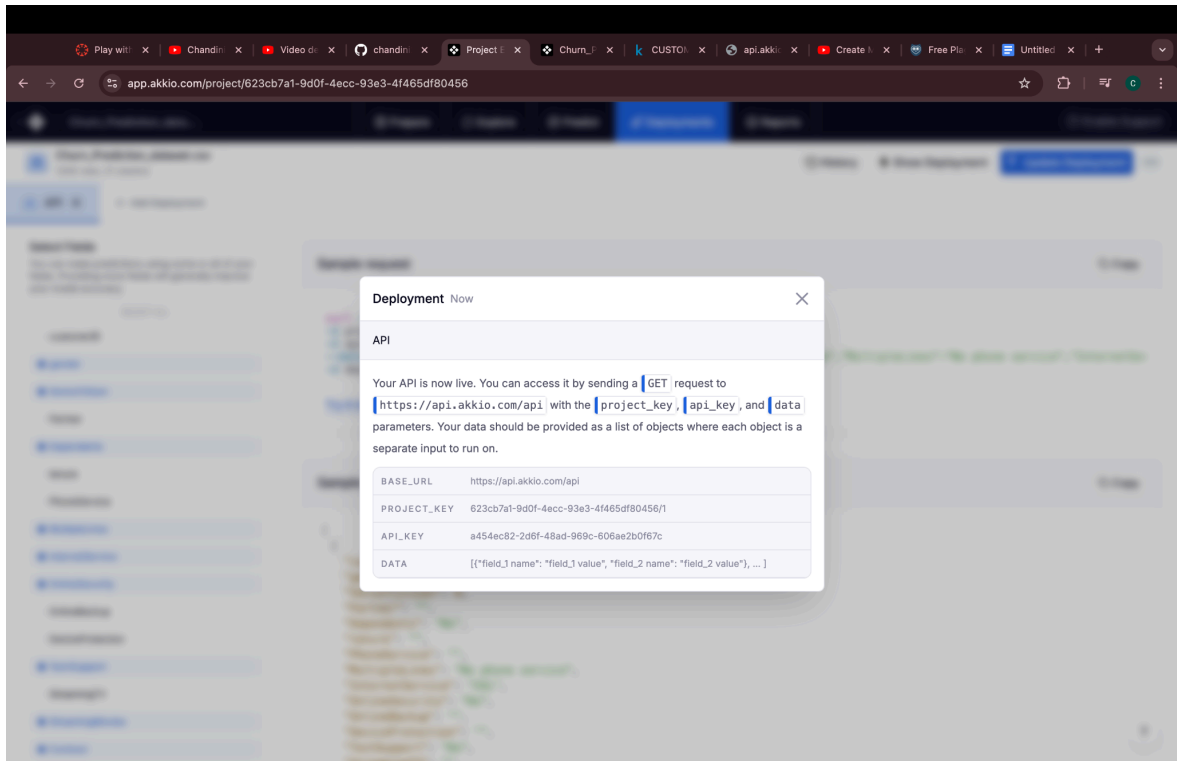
Play with ×  Chandin ×  Video de ×  chandin ×  Project ×  Churn_F ×  CUSTON ×  api.akki ×  Create ×  Free Pla ×  Untitled × +

app.akkio.com/project/623cb7a1-9d0f-4ecc-93e3-4f465df80456

Deployment Now

API

Your API is now live. You can access it by sending a GET request to https://api.akkio.com/api with the project_key, api_key, and data parameters. Your data should be provided as a list of objects where each object is a separate input to run on.

| BASE_URL | https://api.akkio.com/api |
|---|---|
| PROJECT_KEY | 623cb7a1-9d0f-4ecc-93e3-4f465df80456/1 |
| API_KEY | a454ec82-2d6f-48ad-969c-606ae2b0f67c |
| DATA | [{"field_1 name": "field_1 value", "field_2 name": "field_2 value"}, ... ] |